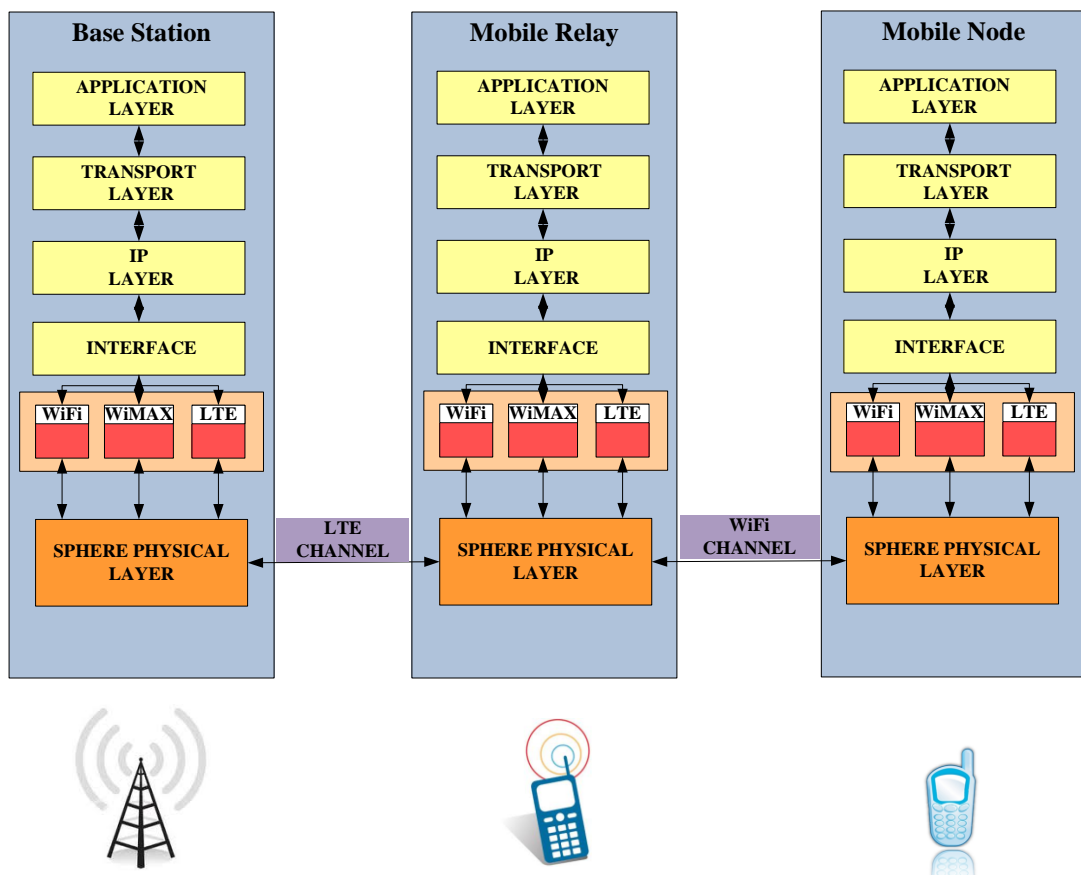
Base Station

APPLICATION LAYER

TRANSPORT LAYER

IP LAYER

INTERFACE

WiFi

WiMAX

LTE

SPHERE PHYSICAL LAYER

LTE CHANNEL

Mobile Relay

APPLICATION LAYER

TRANSPORT LAYER

IP LAYER

INTERFACE

WiFi

WiMAX

LTE

SPHERE PHYSICAL LAYER

WiFi CHANNEL

Mobile Node

APPLICATION LAYER

TRANSPORT LAYER

IP LAYER

INTERFACE

WiFi

WiMAX

LTE

SPHERE PHYSICAL LAYER